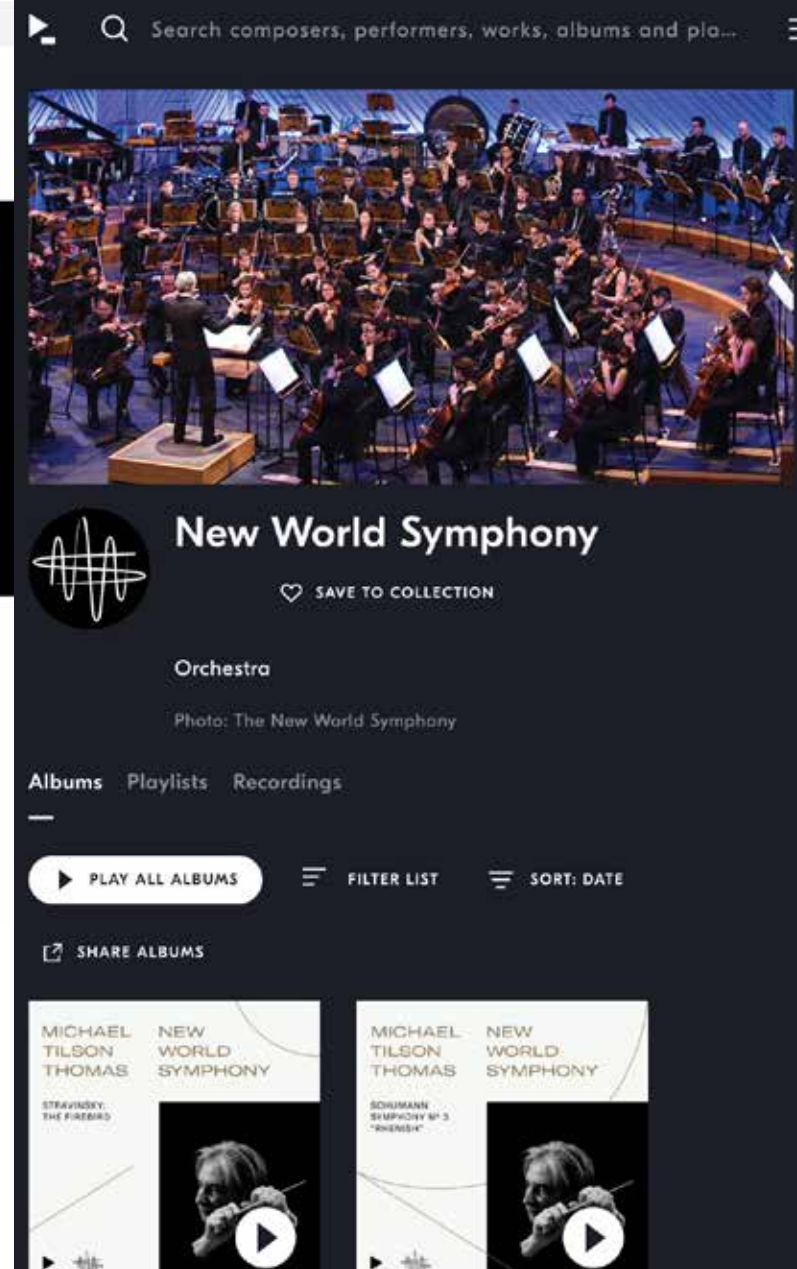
Search composers, performers, works, albums and pla...

New World Symphony

SAVE TO COLLECTION

Orchestra

Photo: The New World Symphony

Albums Playlists Recordings

PLAY ALL ALBUMS

FILTER LIST

SORT: DATE

SHARE ALBUMS

MICHAEL TILSON THOMAS
NEW WORLD SYMPHONY
STRAVINSKY: THE FIREBIRD

MICHAEL TILSON THOMAS
NEW WORLD SYMPHONY
SCHUMANN SYMPHONY Nº 3 "RHENISH"